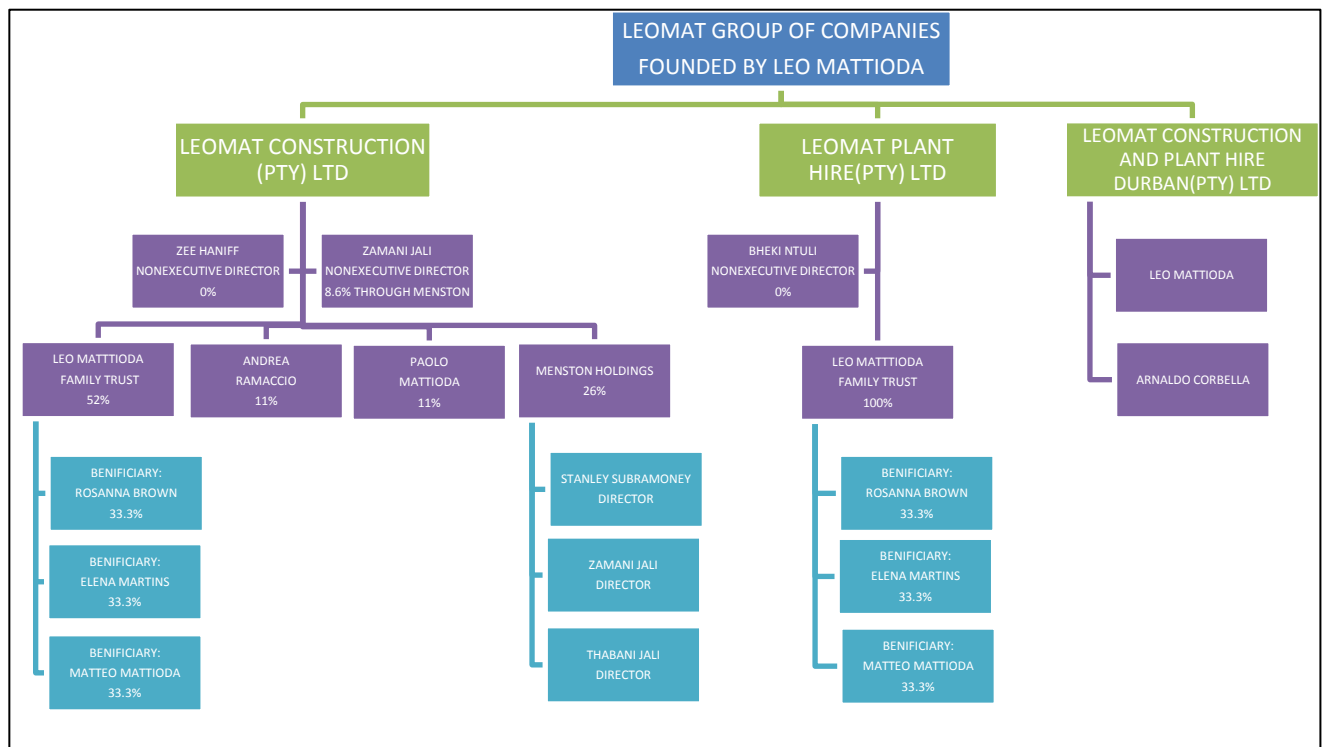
LEOMAT GROUP OF COMPANIES
FOUNDED BY LEO MATTIODA

LEOMAT CONSTRUCTION (PTY) LTD

LEOMAT PLANT HIRE(PTY) LTD

LEOMAT CONSTRUCTION AND PLANT HIRE DURBAN(PTY) LTD

ZEE HANIFF
NONEXECUTIVE DIRECTOR
0%

ZAMANI JALI
NONEXECUTIVE DIRECTOR
8.6% THROUGH MENSTON

BHEKI NTULI
NONEXECUTIVE DIRECTOR
0%

LEO MATTIODA

ARNALDO CORBELLA

LEO MATTTIODA
FAMILY TRUST
52%

ANDREA
RAMACCIO
11%

PAOLO
MATTIODA
11%

MENSTON HOLDINGS
26%

LEO MATTTIODA
FAMILY TRUST
100%

BENIFICIARY:
ROSANNA BROWN
33.3%

BENIFICIARY:
ELENA MARTINS
33.3%

BENIFICIARY:
MATTEO MATTIODA
33.3%

STANLEY SUBRAMONEY
DIRECTOR

ZAMANI JALI
DIRECTOR

THABANI JALI
DIRECTOR

BENIFICIARY:
ROSANNA BROWN
33.3%

BENIFICIARY:
ELENA MARTINS
33.3%

BENIFICIARY:
MATTEO MATTIODA
33.3%